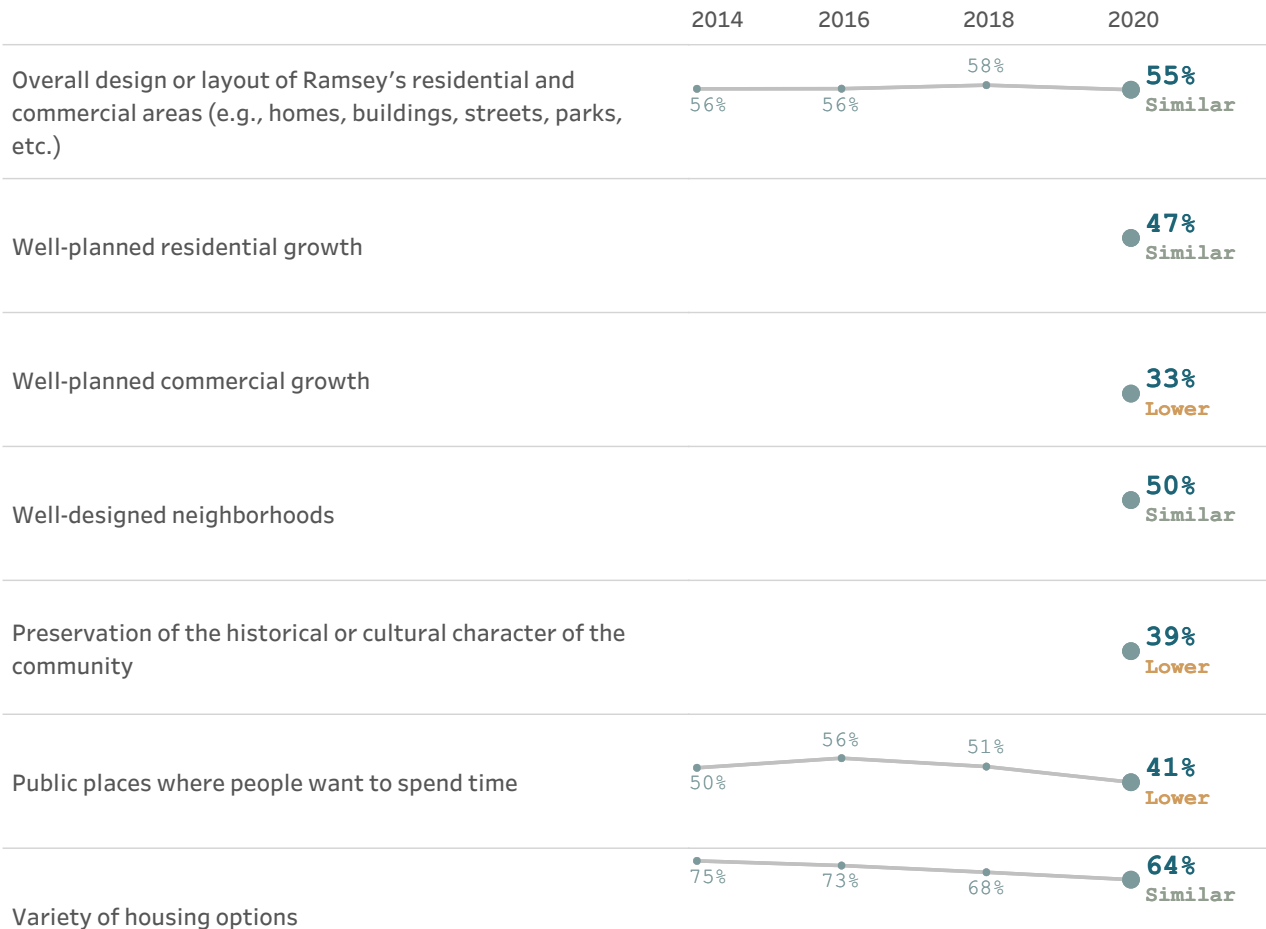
| | 2014 | 2016 | 2018 | 2020 |
|---|---|---|---|---|
| Overall design or layout of Ramsey's residential and commercial areas (e.g., homes, buildings, streets, parks, etc.) | 56% | 56% | 58% | 55% Similar |
| Well-planned residential growth | | | | 47% Similar |
| Well-planned commercial growth | | | | 33% Lower |
| Well-designed neighborhoods | | | | 50% Similar |
| Preservation of the historical or cultural character of the community | | | | 39% Lower |
| Public places where people want to spend time | 50% | 56% | 51% | 41% Lower |
| Variety of housing options | 75% | 73% | 68% | 64% Similar |